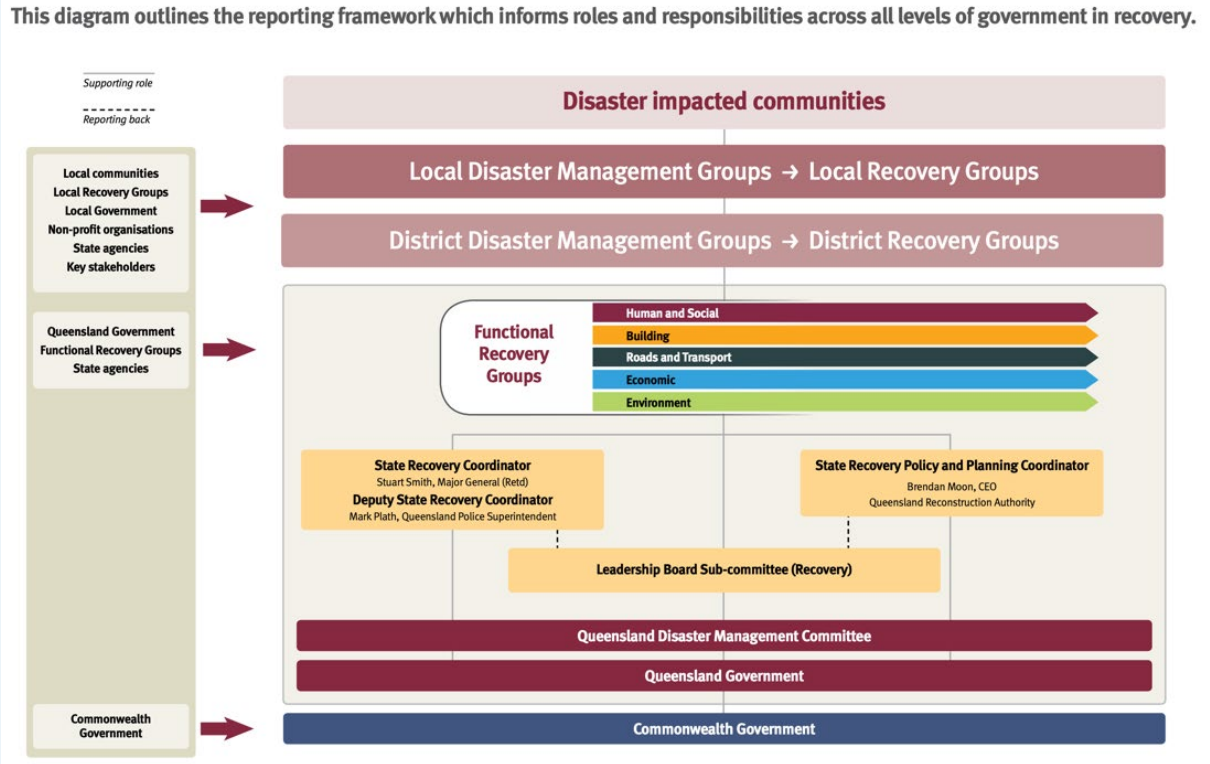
This diagram outlines the reporting framework which informs roles and responsibilities across all levels of government in recovery.

Supporting role

Reporting back

Local communities
Local Recovery Groups
Local Government
Non-profit organisations
State agencies
Key stakeholders

Queensland Government
Functional Recovery Groups
State agencies

Commonwealth Government

Disaster impacted communities

Local Disaster Management Groups → Local Recovery Groups

District Disaster Management Groups → District Recovery Groups

Functional Recovery Groups

Human and Social
Building
Roads and Transport
Economic
Environment

State Recovery Coordinator
Stuart Smith, Major General (Retd)
Deputy State Recovery Coordinator
Mark Plath, Queensland Police Superintendent

State Recovery Policy and Planning Coordinator
Brendan Moon, CEO
Queensland Reconstruction Authority

Leadership Board Sub-committee (Recovery)

Queensland Disaster Management Committee

Queensland Government

Commonwealth Government